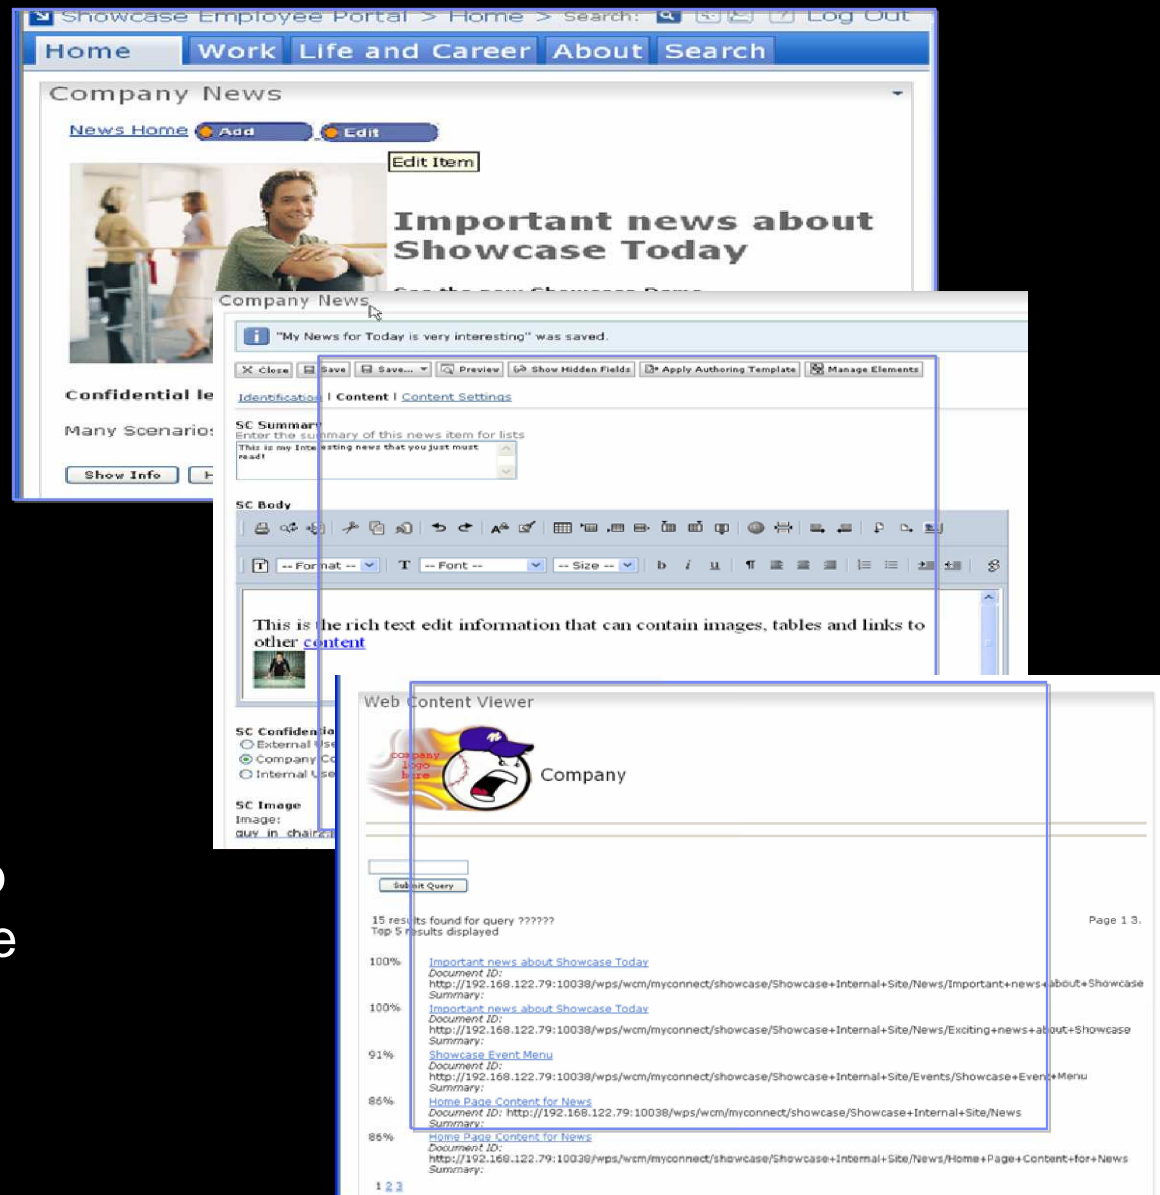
Showcase Employee Portal > Home > Search: Log Out

Home Work Life and Career About Search

Company News

News Home Add Edit

Edit Item

Important news about Showcase Today

Confidential le

Many Scenario

Show Info

Company News

"My News for Today is very interesting" was saved.

Close Save Save... Preview Show Hidden Fields Apply Authoring Template Manage Elements

Identification | Content | Content Settings

SC Summary
Enter the summary of this news item for lists
This is my Interesting news that you just must read!

SC Body

-- Format -- -- Font -- -- Size --

This is the rich text edit information that can contain images, tables and links to other content

SC Confidentia
External Use
Company Co
Internal Use

SC Image
Image:
guy in chair

Web Content Viewer

company logo here

Company

Submit Query

15 results found for query ??????
Top 5 results displayed

Page 1 3.

100% Important news about Showcase Today
Document ID:
http://192.168.122.79:10038/wps/wcm/myconnect/showcase/Showcase+Internal+Site/News/Important+news+about+Showcase
Summary:

100% Important news about Showcase Today
Document ID:
http://192.168.122.79:10038/wps/wcm/myconnect/showcase/Showcase+Internal+Site/News/Exciting+news+about+Showcase
Summary:

91% Showcase Event Menu
Document ID:
http://192.168.122.79:10038/wps/wcm/myconnect/showcase/Showcase+Internal+Site/Events/Showcase+Event+Menu
Summary:

86% Home Page Content for News
Document ID: http://192.168.122.79:10038/wps/wcm/myconnect/showcase/Showcase+Internal+Site/News
Summary:

86% Home Page Content for News
Document ID:
http://192.168.122.79:10038/wps/wcm/myconnect/showcase/Showcase+Internal+Site/News/Home+Page+Content+for+News
Summary:

1 2 3